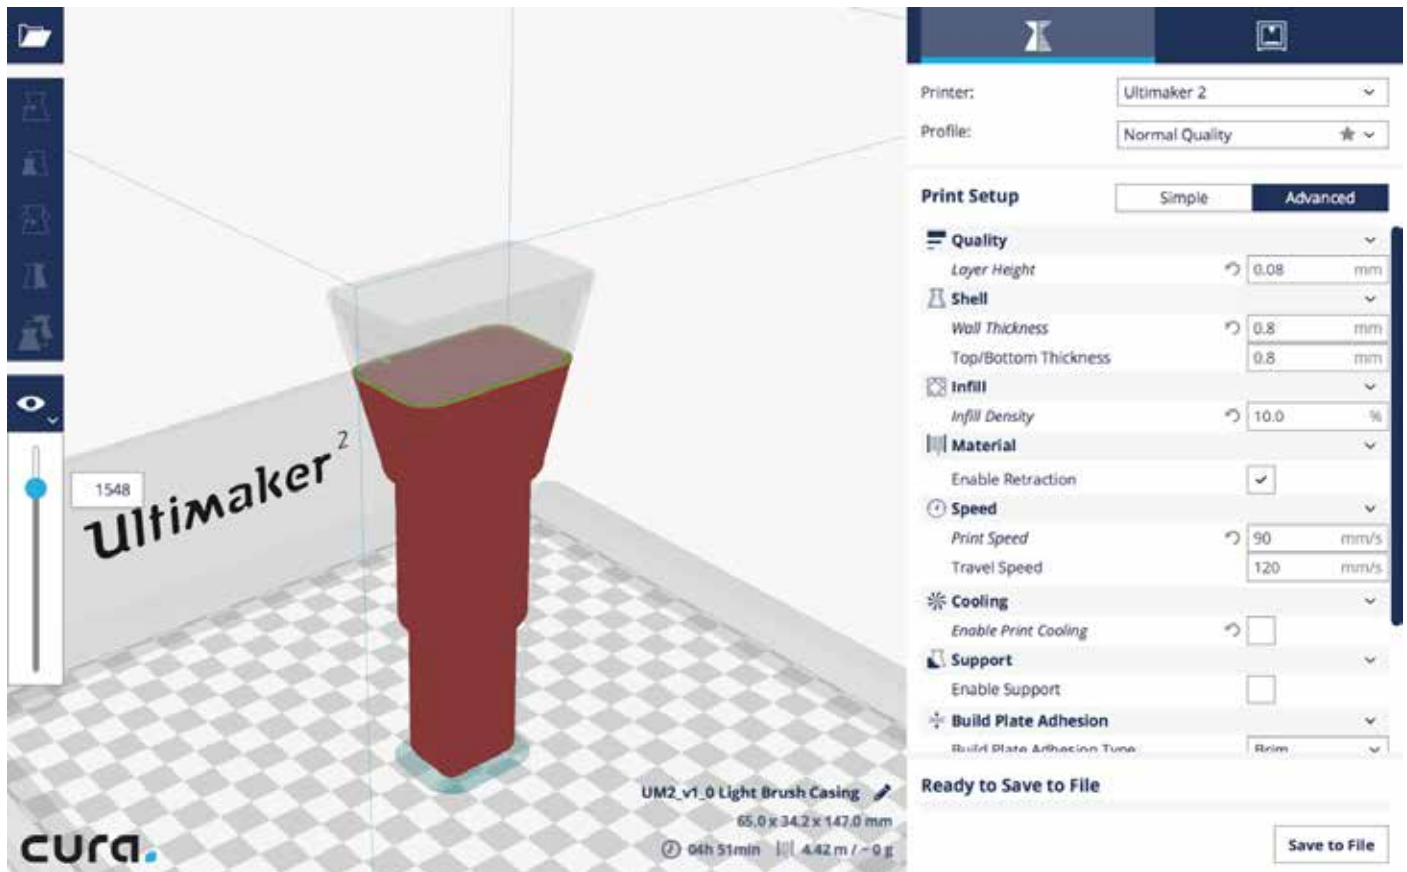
Printer: Ultimaker 2

Profile: Normal Quality

Print Setup

Simple

Advanced

Quality

Layer Height 0.08 mm

Shell

Wall Thickness 0.8 mm

Top/Bottom Thickness 0.8 mm

Infill

Infill Density 10.0 %

Material

Enable Retraction

Speed

Print Speed 90 mm/s

Travel Speed 120 mm/s

Cooling

Enable Print Cooling

Support

Enable Support

Build Plate Adhesion

Build Plate Adhesion Type Brim

Ready to Save to File

Save to File

1548

Ultimaker 2

UM2_v1_0 Light Brush Casing

65.0 x 34.2 x 147.0 mm

04h 51min 4.42 m / ~0 g

cura.